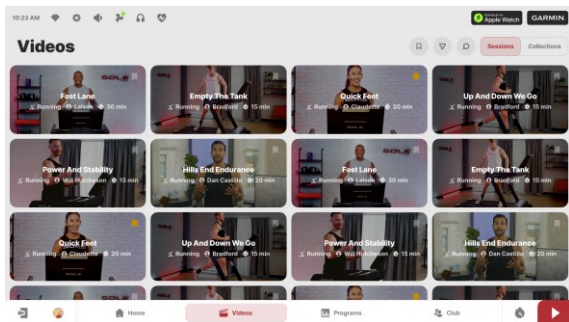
10:23 AM

Apple Watch GARMIN

Videos

Sessions Collections

Fast Lane
Running Lalsen 30 min

Empty The Tank
Running Bradford 15 min

Quick Feet
Running Claudette 20 min

Up And Down We Go
Running Bradford 15 min

Power And Stability
Running Will Hutcheson 15 min

Hills End Endurance
Running Dan Castillo 20 min

Fast Lane
Running Lalsen 30 min

Empty The Tank
Running Bradford 15 min

Quick Feet
Running Claudette 20 min

Up And Down We Go
Running Bradford 15 min

Power And Stability
Running Will Hutcheson 15 min

Hills End Endurance
Running Dan Castillo 20 min

Home Videos Programs Club